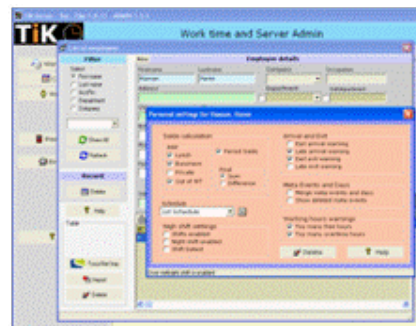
TiK

Work time and Server Admin

Filter

Employee details

Firstname
Lastname
Company
Occupation
Address
Department

Personal settings for Hansen, Hanne

Salary calculation

Lunch
Business
Private
Out of WT
Period basis
Sum
Difference

Schedule

Arrival and Exit
Early arrival warning
Late arrival warning
Late exit warning
Early exit warning

Make Events and Days
Merge make events and days
Show deleted make events

High shift settings
Shifts enabled
Night shift enabled
Shift Select

Working hours warnings
Too many free hours
Too many overtime hours

Delete
Help

Recent
Delete
Help
Import
Delete